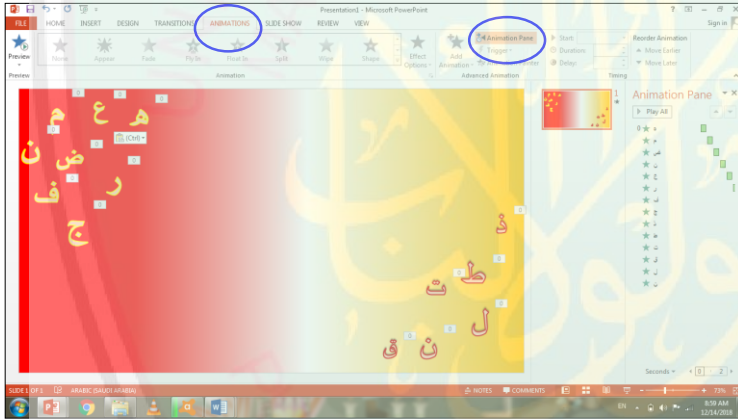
Presentation1 - Microsoft PowerPoint
? Sign in
FILE HOME INSERT DESIGN TRANSITIONS ANIMATIONS SLIDE SHOW REVIEW VIEW
Preview
None Appear Fade Fly In Float In Split Wipe Shape Effect Options
Add Animation
Animation Pane
Trigger
Animation Painter
Start:
Duration:
Delay:
Reorder Animation
Move Earlier
Move Later
Preview Animation Advanced Animation Timing
Animation Pane
Play All
هـ ع م
ن ض
ر
ف
ج
(Ctrl)
ذ
ط ت
ل
ق ن
Seconds 0 2
SLIDE 1 OF 1 ARABIC (SAUDI ARABIA) NOTES COMMENTS 73%
EN 8:59 AM 12/14/2018